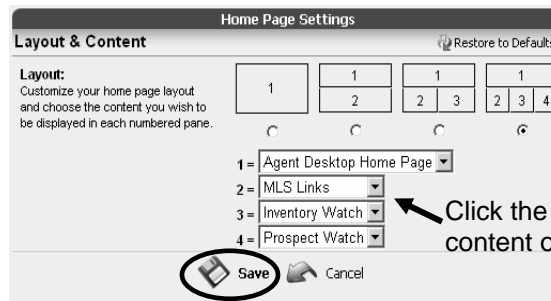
Home Page Settings

Layout & Content

Restore to Default

Layout:
Customize your home page layout and choose the content you wish to be displayed in each numbered pane.

| 1 |
|---|

| 1 |
|---|
| 2 |

| 1 | |
|---|---|
| 2 | 3 |

| 1 | | |
|---|---|---|
| 2 | 3 | 4 |

1 = Agent Desktop Home Page
2 = MLS Links
3 = Inventory Watch
4 = Prospect Watch

Click the
content c

Save Cancel